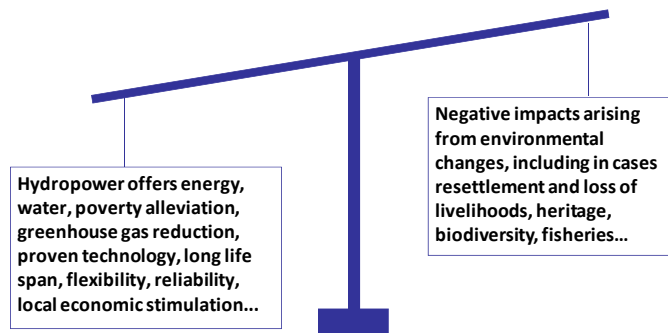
Hydropower offers energy, water, poverty alleviation, greenhouse gas reduction, proven technology, long life span, flexibility, reliability, local economic stimulation...

Negative impacts arising from environmental changes, including in cases resettlement and loss of livelihoods, heritage, biodiversity, fisheries...